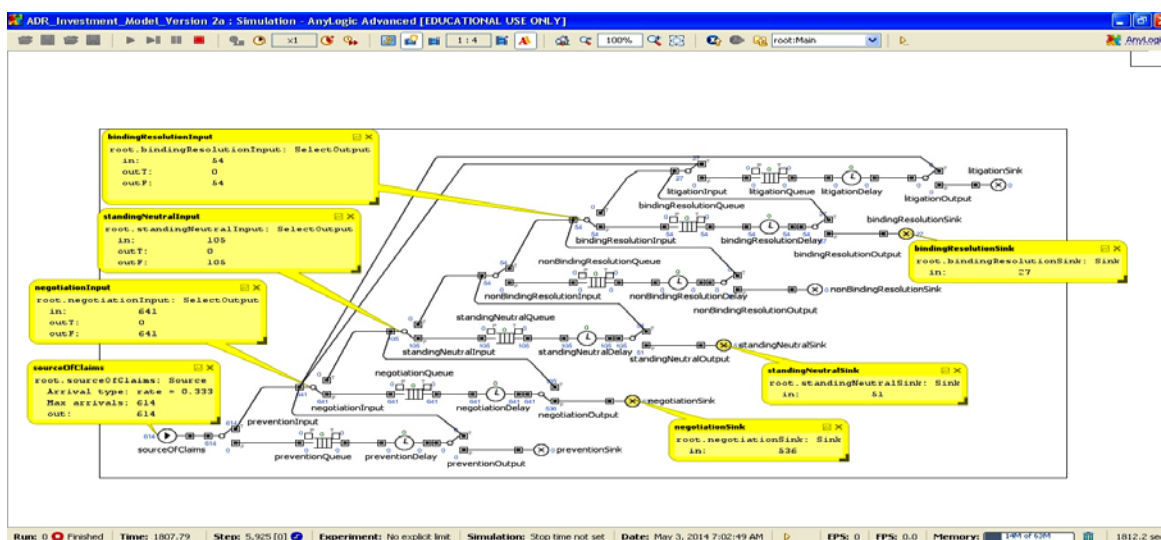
ADR_Investment_Model_Version 2a : Simulation - AnyLogic Advanced [EDUCATIONAL USE ONLY]

x1 1:4 100% root:Main AnyLogic

bindingResolutionInput
root.bindingResolutionInput: SelectOutput
in: 54
outT: 0
outF: 54

standingNeutralInput
root.standingNeutralInput: SelectOutput
in: 105
outT: 0
outF: 105

negotiationInput
root.negotiationInput: SelectOutput
in: 641
outT: 0
outF: 641

sourceOfClaims
root.sourceOfClaims: Source
Arrival type: rate = 0.333
Max arrivals: 614
out: 614

litigationSink
litigationInput litigationQueue litigationDelay
litigationOutput
bindingResolutionQueue
bindingResolutionSink
bindingResolutionInput bindingResolutionDelay
bindingResolutionOutput

bindingResolutionSink
root.bindingResolutionSink: Sink
in: 27

nonBindingResolutionQueue
nonBindingResolutionInput nonBindingResolutionDelay
nonBindingResolutionSink
nonBindingResolutionOutput
standingNeutralQueue
standingNeutralInput standingNeutralDelay
standingNeutralSink
standingNeutralOutput

standingNeutralSink
root.standingNeutralSink: Sink
in: 51

negotiationQueue
negotiationInput negotiationDelay
negotiationSink
negotiationOutput
preventionInput

negotiationSink
root.negotiationSink: Sink
in: 536

sourceOfClaims
preventionQueue preventionDelay
preventionOutput
preventionSink

Run: 0 Finished | Time: 1807.79 | Step: 5,925 [0] | Experiment: No explicit limit | Simulation: Stop time not set | Date: May 3, 2014 7:02:49 AM | EPS: 0 | FPS: 0.0 | Memory: 14M of 63M | 1812.2 se